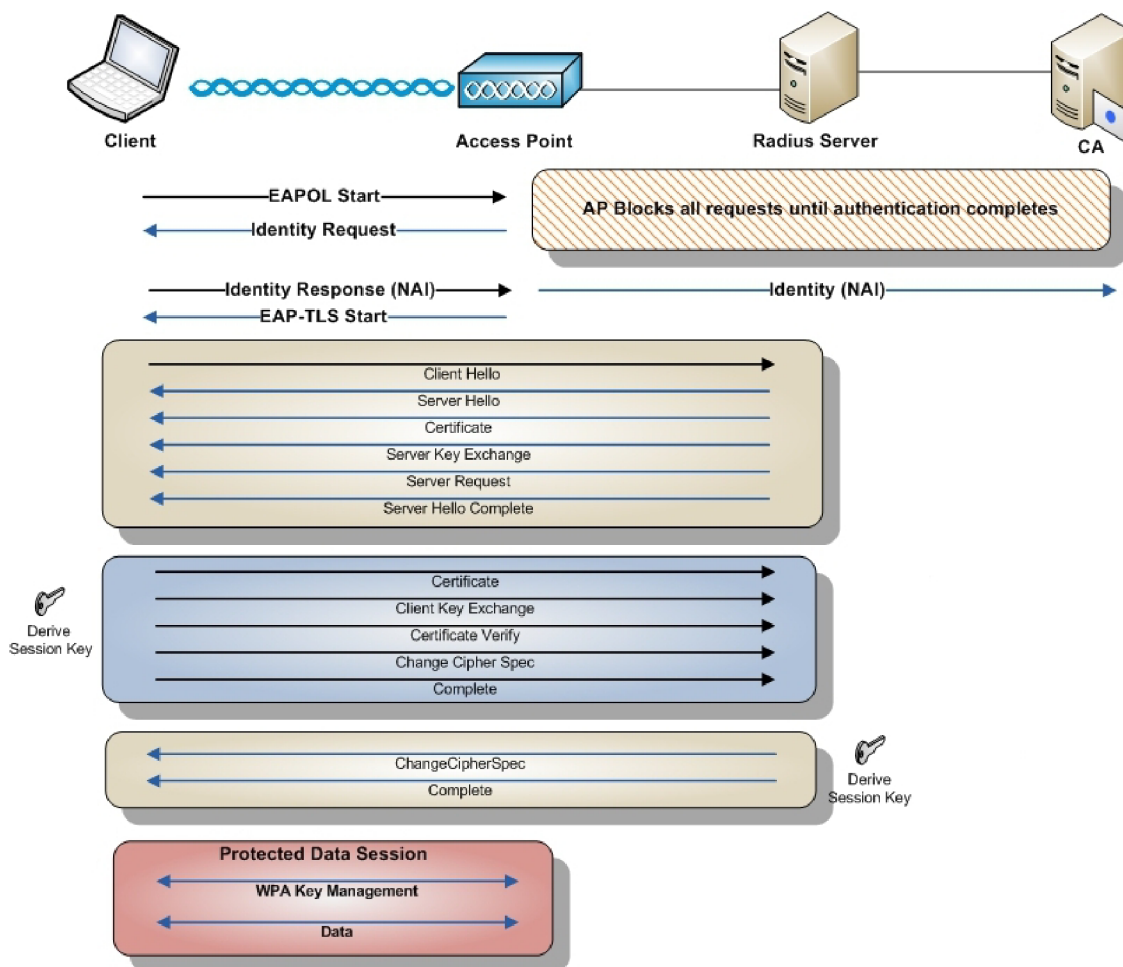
Client

Access Point

Radius Server

CA

EAPOL Start

Identity Request

AP Blocks all requests until authentication completes

Identity Response (NAI)

Identity (NAI)

EAP-TLS Start

Client Hello

Server Hello

Certificate

Server Key Exchange

Server Request

Server Hello Complete

Derive Session Key

Certificate

Client Key Exchange

Certificate Verify

Change Cipher Spec

Complete

ChangeCipherSpec

Complete

Derive Session Key

Protected Data Session

WPA Key Management

Data